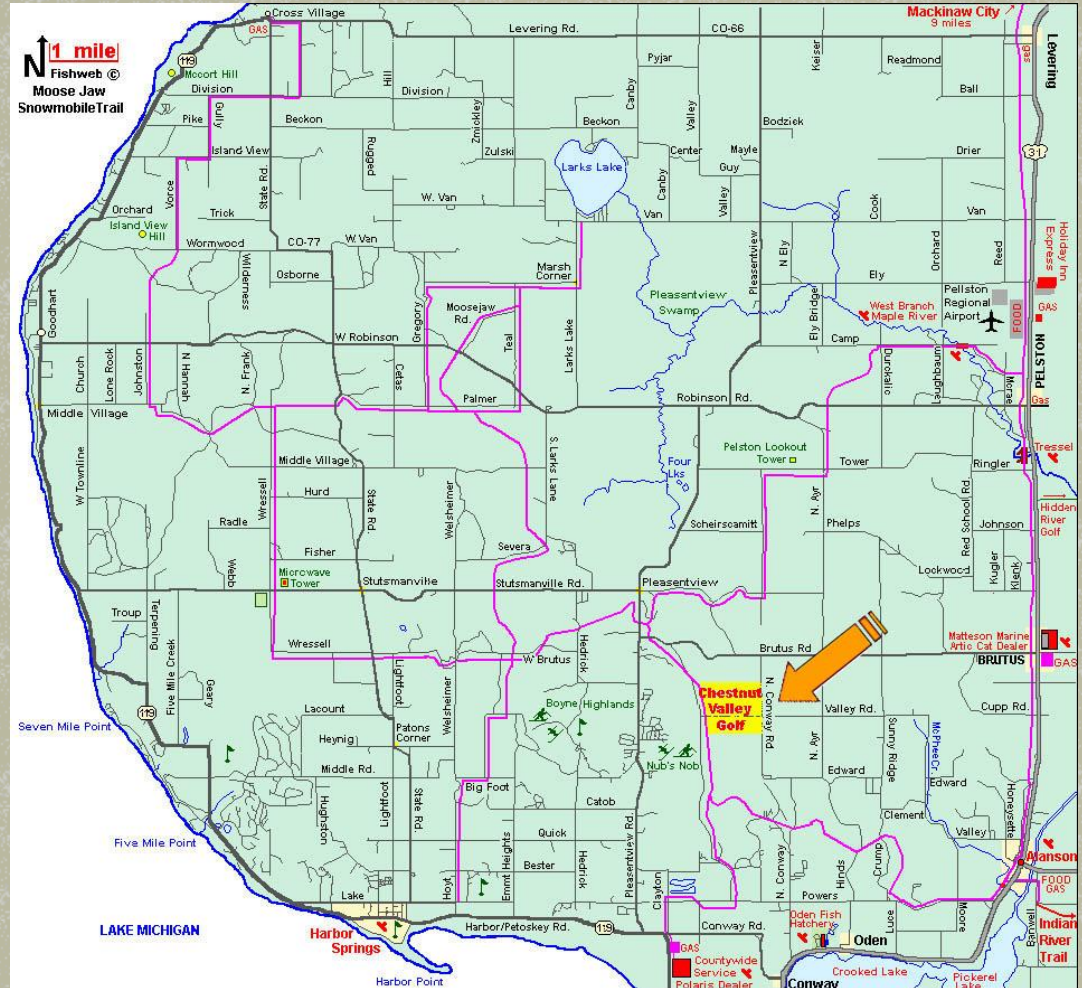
1 mile
N
Fishweb ©
Moose Jaw
SnowmobileTrail

Cross Village
GAS
Levering Rd.
CO-66
Mackinaw City
9 miles
Levering
gas
119
Mccort Hill
Division
Gully
Hill
Division
Zmickley
Pyjar
Canby
Valley
Keiser
Readmond
Ball
Pike
Beckon
Beckon
Bodziek
31
Island View
Rugged
Zulski
Larks Lake
Center
Mayle
Drier
Guy
Orchard
Vorce
Trick
State Rd.
W. Van
Canby
Van
Valley
Cook
Van
Island View Hill
Wormwood
CO-77
W Van
Wilderness
Marsh Corner
Pleasentview
N Ely
Orchard
Reed
Holiday Inn Express
Osborne
Ely
Goodhart
Moosejaw Rd.
Gregory
Teal
Pleasentview Swamp
Ely Bridge
West Branch Maple River
Pellston Regional Airport
GAS
FOOD
W Robinson
Larks Lake
Camp
Church
Lone Rock
Johnston
N Hannah
N. Frank
Cetas
Durokalic
Loughbaum
Morse
PELSTON
Middle Village
Palmer
Robinson Rd.
Gas
S. Larks Lane
Four Lks
Pelston Lookout Tower
Tower
Ringler
Tressel
Middle Village
Hurd
State Rd.
Welsheimer
N. Ayr
W Townline
Wressell
Red School Rd.
Hidden River Golf
Radle
Scheirscamitt
Phelps
Johnson
Webb
Fisher
Severa
Kugler
Klenk
Lockwood
Microwave Tower
Stutsmanville
Stutsmanville Rd.
Pleasentview
Troup
Terpening
Five Mile Creek
Wressell
Hedrick
Brutus Rd
Matteson Marine Artic Cat Dealer
W Brutus
BRUTUS
GAS
Geary
Lightfoot
Chestnut Valley Golf
N. Conway Rd
Boyne Highlands
Valley Rd.
Cupp Rd.
119
Lacount
Welsheimer
Seven Mile Point
Heynig
Patons Corner
Nub's Nob
N. Ayr
Sunny Ridge
McPhee Cr.
Middle Rd.
Edward
Edward
Honeysette
Hughston
Lightfoot
State Rd.
Big Foot
Catob
Clement
Five Mile Point
Quick
Valley
Emmt Heights
Hedrick
Pleasentview Rd.
N. Conway
Hinds
Crump
Luce
Alanson
Bester
Lake
Hoyt
Clayton
Powers
FOOD GAS
Harbor Springs
Harbor/Petoskey Rd.
119
Conway Rd.
Oden Fish Hatchery
Oden
Moore
Banwell
Indian River Trail
LAKE MICHIGAN
GAS
Countywide Service Polaris Dealer
Conway
Crooked Lake
Pickerel Lake
Harbor Point